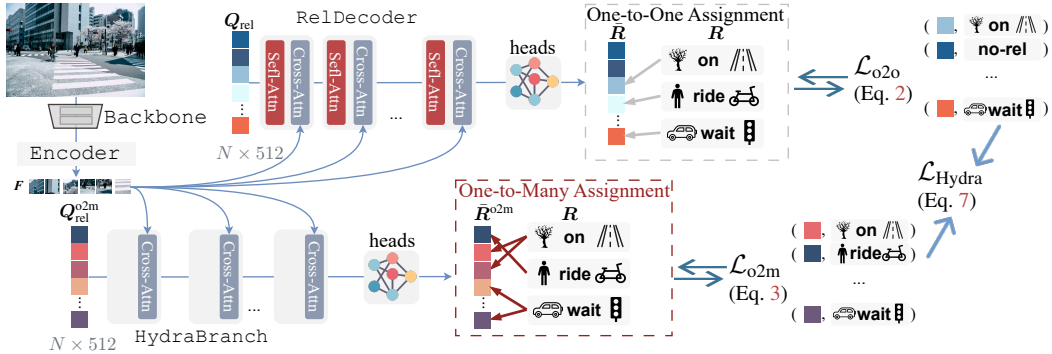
$\boldsymbol{Q}_{\text{rel}}$ RelDecoder

Self-Attn Cross-Attn Self-Attn Cross-Attn ... Self-Attn Cross-Attn

heads

One-to-One Assignment

$\hat{\boldsymbol{R}}$ $\boldsymbol{R}$

on

ride

wait

$\mathcal{L}_{\text{o2o}}$ (Eq. 2)

( , on )
( , no-rel )
...
( , wait )

Backbone

Encoder

$N \times 512$

$\boldsymbol{F}$

$\mathcal{L}_{\text{Hydra}}$ (Eq. 7)

$\boldsymbol{Q}_{\text{rel}}^{\text{o2m}}$

Cross-Attn Cross-Attn ... Cross-Attn

heads

One-to-Many Assignment

$\hat{\boldsymbol{R}}^{\text{o2m}}$ $\boldsymbol{R}$

on

ride

wait

$\mathcal{L}_{\text{o2m}}$ (Eq. 3)

( , on )
( , ride )
...
( , wait )

HydraBranch

$N \times 512$